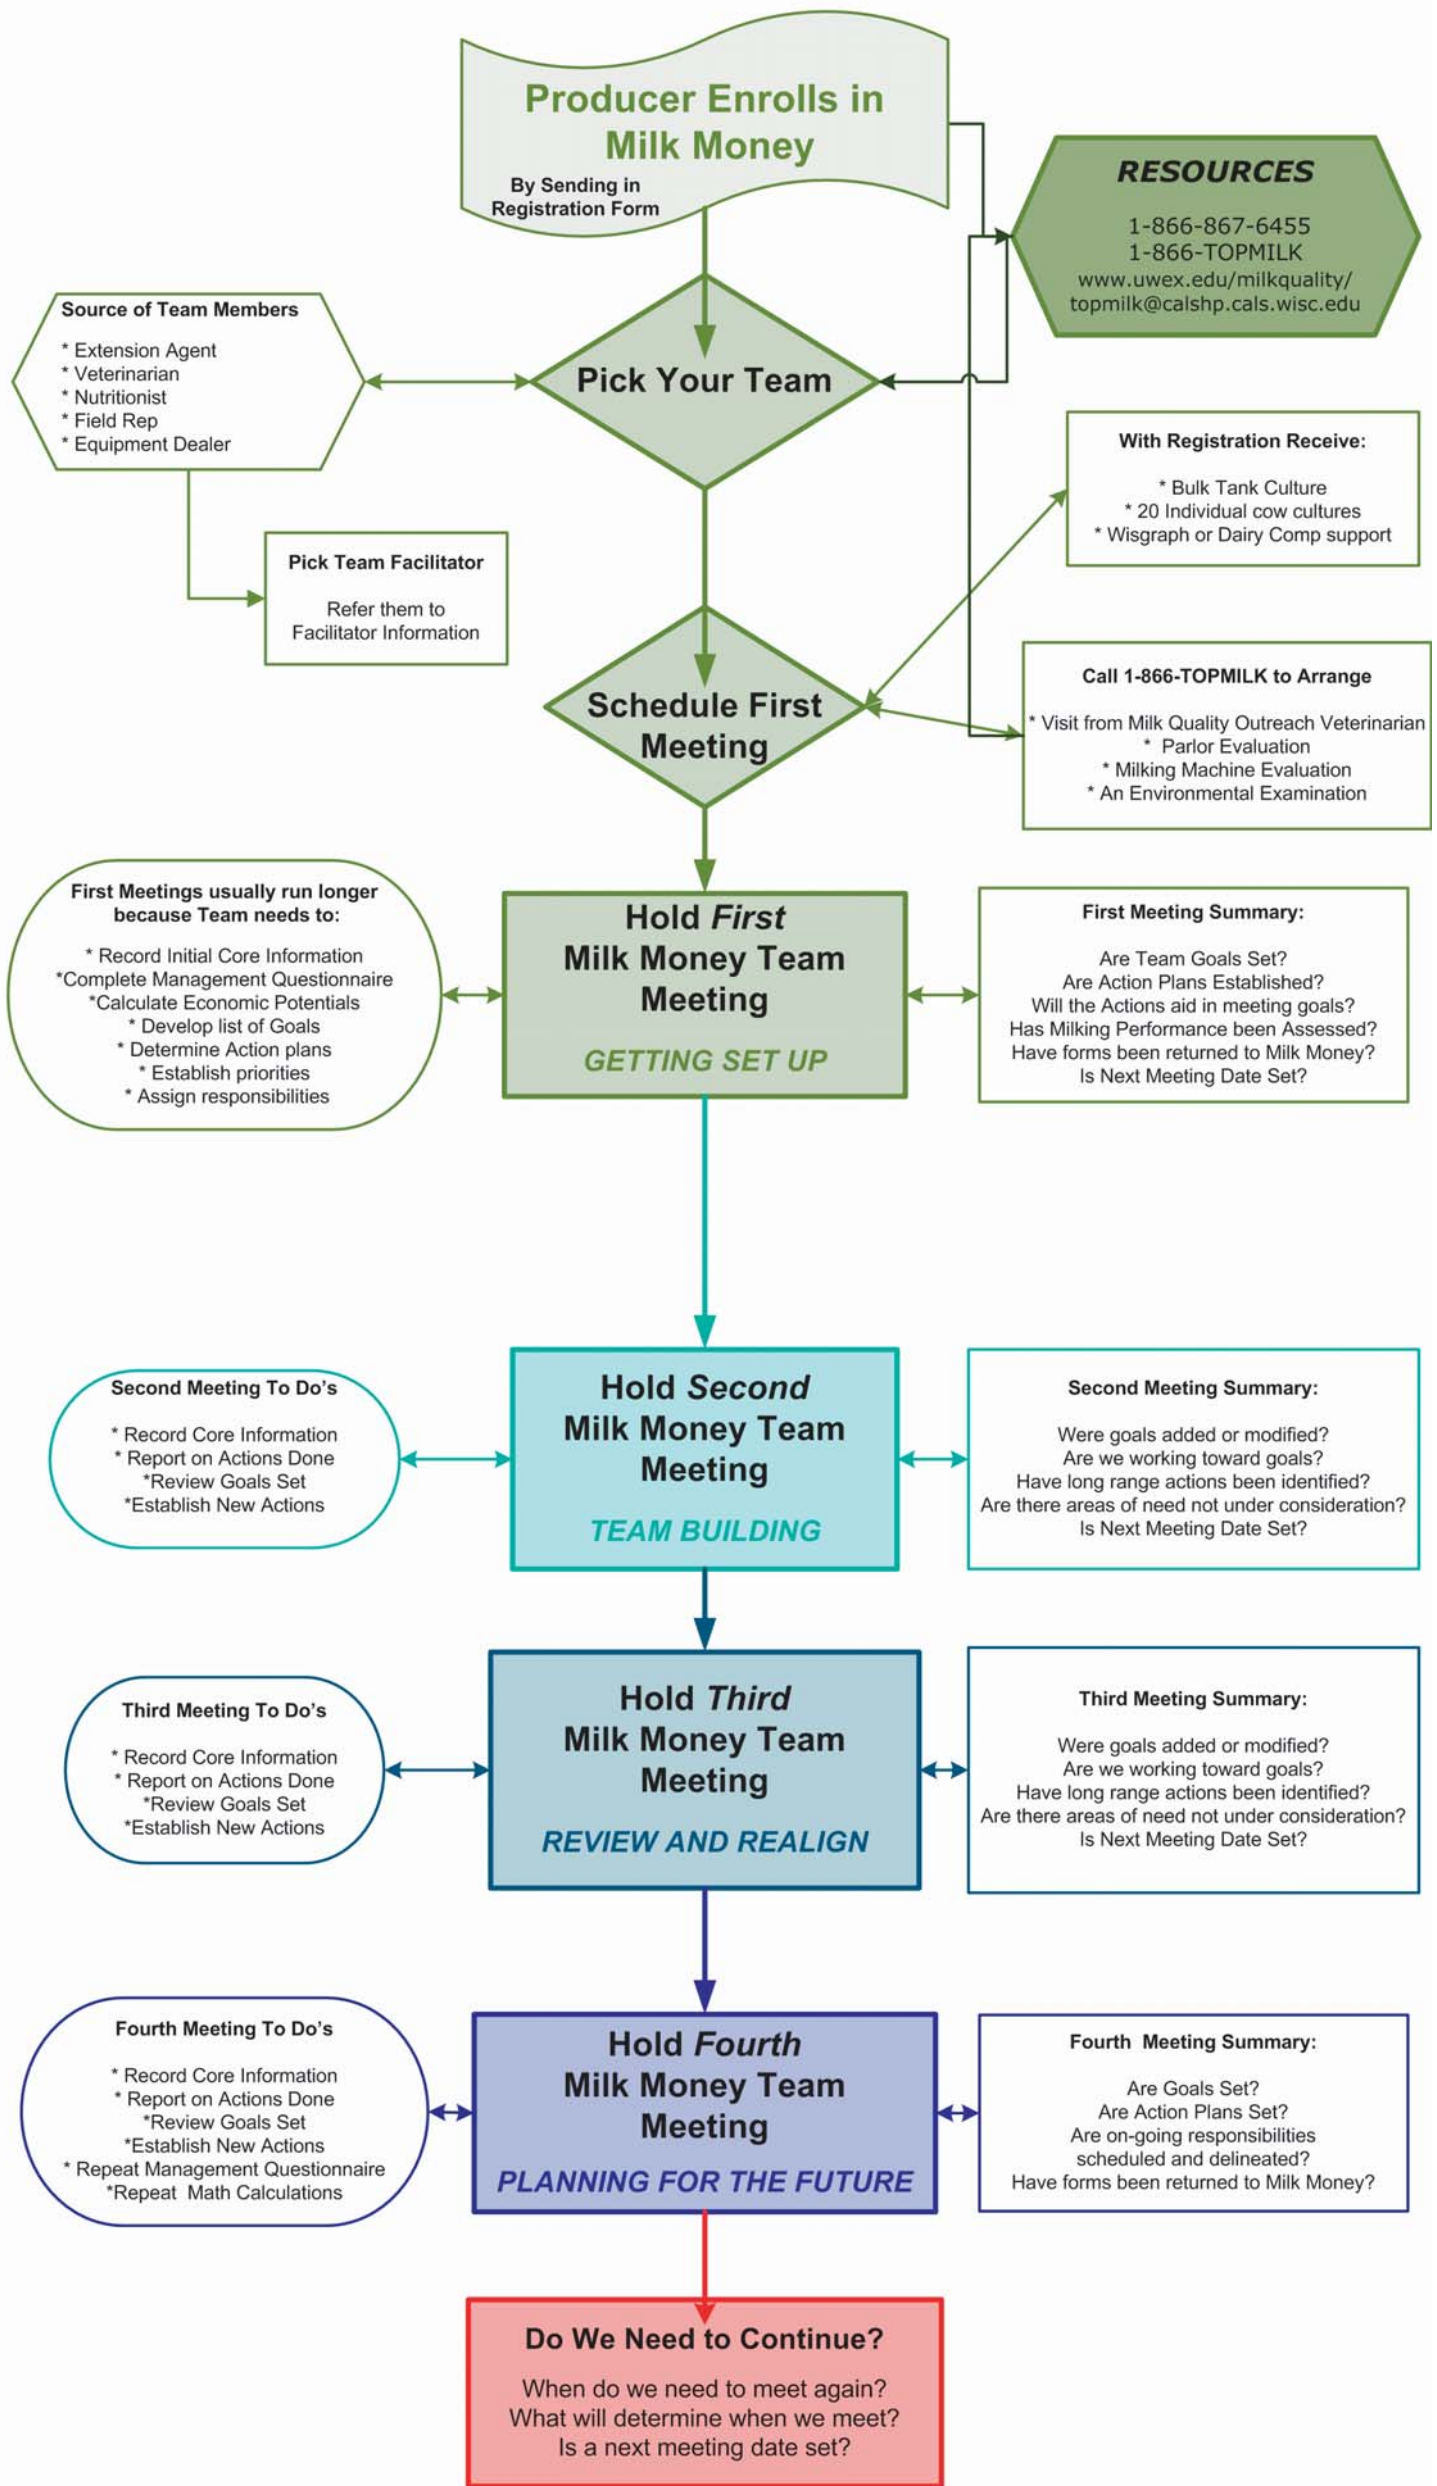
Producer Enrolls in Milk Money

By Sending in Registration Form

RESOURCES

1-866-867-6455
1-866-TOPMILK
www.uwex.edu/milkquality/
topmilk@calshp.cals.wisc.edu

Source of Team Members

* Extension Agent
* Veterinarian
* Nutritionist
* Field Rep
* Equipment Dealer

Pick Your Team

With Registration Receive:

* Bulk Tank Culture
* 20 Individual cow cultures
* Wisgraph or Dairy Comp support

Pick Team Facilitator

Refer them to Facilitator Information

Schedule First Meeting

Call 1-866-TOPMILK to Arrange

* Visit from Milk Quality Outreach Veterinarian
* Parlor Evaluation
* Milking Machine Evaluation
* An Environmental Examination

First Meetings usually run longer because Team needs to:

* Record Initial Core Information
*Complete Management Questionnaire
*Calculate Economic Potentials
* Develop list of Goals
* Determine Action plans
* Establish priorities
* Assign responsibilities

Hold First Milk Money Team Meeting

GETTING SET UP

First Meeting Summary:

Are Team Goals Set?
Are Action Plans Established?
Will the Actions aid in meeting goals?
Has Milking Performance been Assessed?
Have forms been returned to Milk Money?
Is Next Meeting Date Set?

Second Meeting To Do's

* Record Core Information
* Report on Actions Done
*Review Goals Set
*Establish New Actions

Hold Second Milk Money Team Meeting

TEAM BUILDING

Second Meeting Summary:

Were goals added or modified?
Are we working toward goals?
Have long range actions been identified?
Are there areas of need not under consideration?
Is Next Meeting Date Set?

Third Meeting To Do's

* Record Core Information
* Report on Actions Done
*Review Goals Set
*Establish New Actions

Hold Third Milk Money Team Meeting

REVIEW AND REALIGN

Third Meeting Summary:

Were goals added or modified?
Are we working toward goals?
Have long range actions been identified?
Are there areas of need not under consideration?
Is Next Meeting Date Set?

Fourth Meeting To Do's

* Record Core Information
* Report on Actions Done
*Review Goals Set
*Establish New Actions
* Repeat Management Questionnaire
*Repeat Math Calculations

Hold Fourth Milk Money Team Meeting

PLANNING FOR THE FUTURE

Fourth Meeting Summary:

Are Goals Set?
Are Action Plans Set?
Are on-going responsibilities scheduled and delineated?
Have forms been returned to Milk Money?

Do We Need to Continue?

When do we need to meet again?
What will determine when we meet?
Is a next meeting date set?